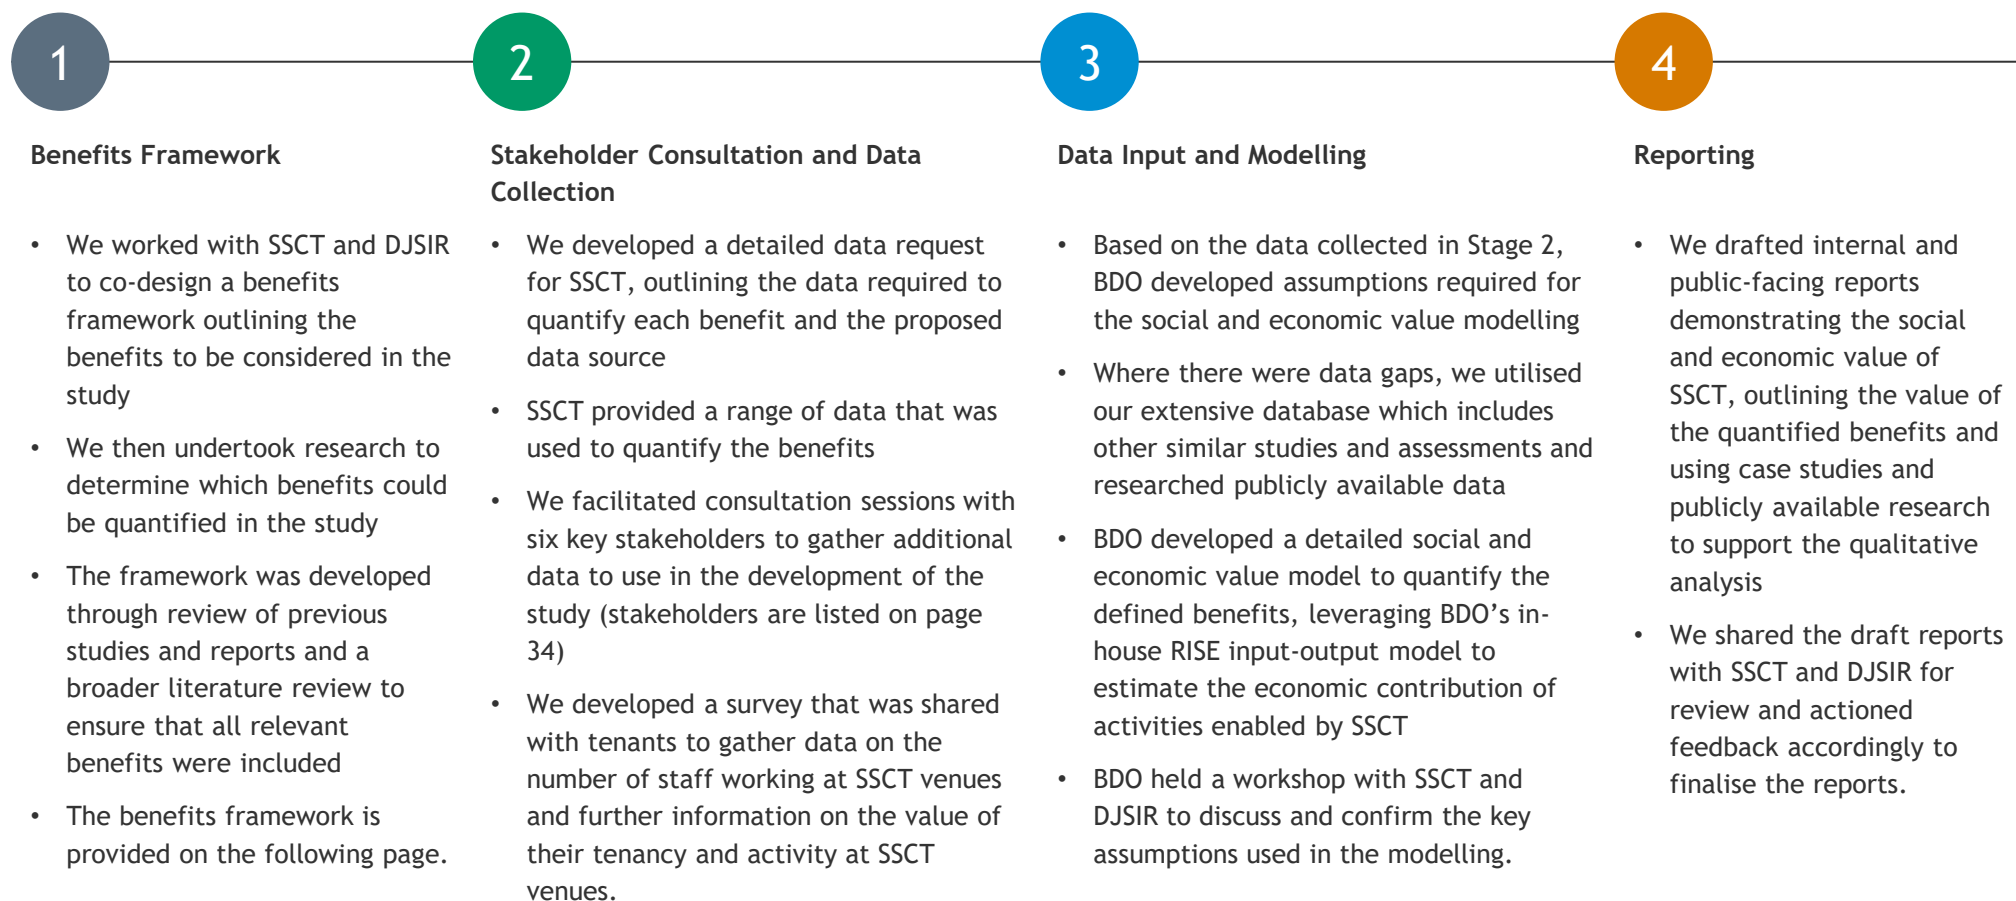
1

Benefits Framework

- We worked with SSCT and DJSIR to co-design a benefits framework outlining the benefits to be considered in the study
- We then undertook research to determine which benefits could be quantified in the study
- The framework was developed through review of previous studies and reports and a broader literature review to ensure that all relevant benefits were included
- The benefits framework is provided on the following page.

2

Stakeholder Consultation and Data Collection

- We developed a detailed data request for SSCT, outlining the data required to quantify each benefit and the proposed data source
- SSCT provided a range of data that was used to quantify the benefits
- We facilitated consultation sessions with six key stakeholders to gather additional data to use in the development of the study (stakeholders are listed on page 34)
- We developed a survey that was shared with tenants to gather data on the number of staff working at SSCT venues and further information on the value of their tenancy and activity at SSCT venues.

3

Data Input and Modelling

- Based on the data collected in Stage 2, BDO developed assumptions required for the social and economic value modelling
- Where there were data gaps, we utilised our extensive database which includes other similar studies and assessments and researched publicly available data
- BDO developed a detailed social and economic value model to quantify the defined benefits, leveraging BDO's in-house RISE input-output model to estimate the economic contribution of activities enabled by SSCT
- BDO held a workshop with SSCT and DJSIR to discuss and confirm the key assumptions used in the modelling.

4

Reporting

- We drafted internal and public-facing reports demonstrating the social and economic value of SSCT, outlining the value of the quantified benefits and using case studies and publicly available research to support the qualitative analysis
- We shared the draft reports with SSCT and DJSIR for review and actioned feedback accordingly to finalise the reports.